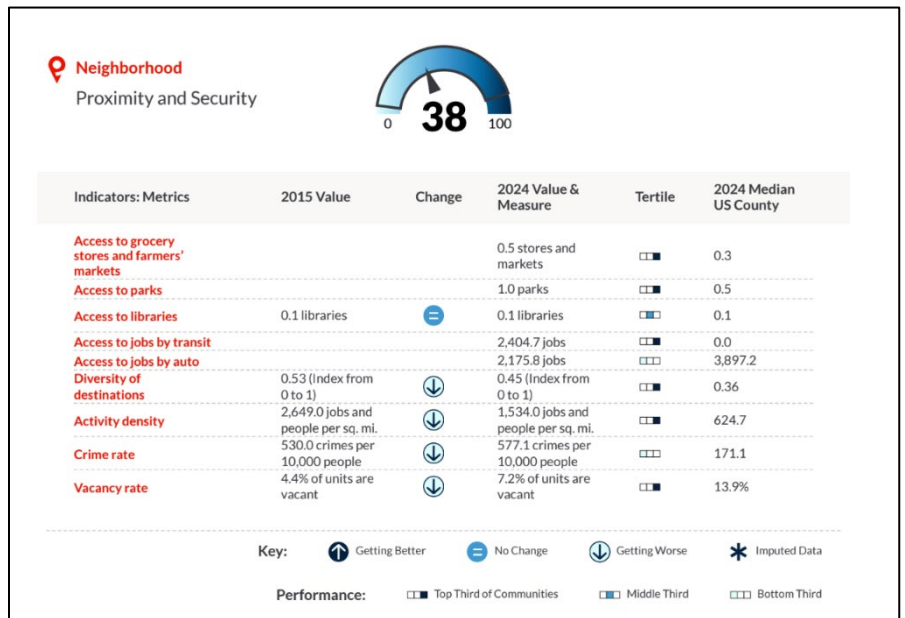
Neighborhood
Proximity and Security

38
0 100

| Indicators: Metrics | 2015 Value | Change | 2024 Value & Measure | Tertile | 2024 Median US County |
|---|---|---|---|---|---|
| Access to grocery stores and farmers' markets | | | 0.5 stores and markets | | 0.3 |
| Access to parks | | | 1.0 parks | | 0.5 |
| Access to libraries | 0.1 libraries | = | 0.1 libraries | | 0.1 |
| Access to jobs by transit | | | 2,404.7 jobs | | 0.0 |
| Access to jobs by auto | | | 2,175.8 jobs | | 3,897.2 |
| Diversity of destinations | 0.53 (Index from 0 to 1) | ↓ | 0.45 (Index from 0 to 1) | | 0.36 |
| Activity density | 2,649.0 jobs and people per sq. mi. | ↓ | 1,534.0 jobs and people per sq. mi. | | 624.7 |
| Crime rate | 530.0 crimes per 10,000 people | ↓ | 577.1 crimes per 10,000 people | | 171.1 |
| Vacancy rate | 4.4% of units are vacant | ↓ | 7.2% of units are vacant | | 13.9% |

Key: Getting Better = No Change Getting Worse * Imputed Data

Performance: Top Third of Communities Middle Third Bottom Third